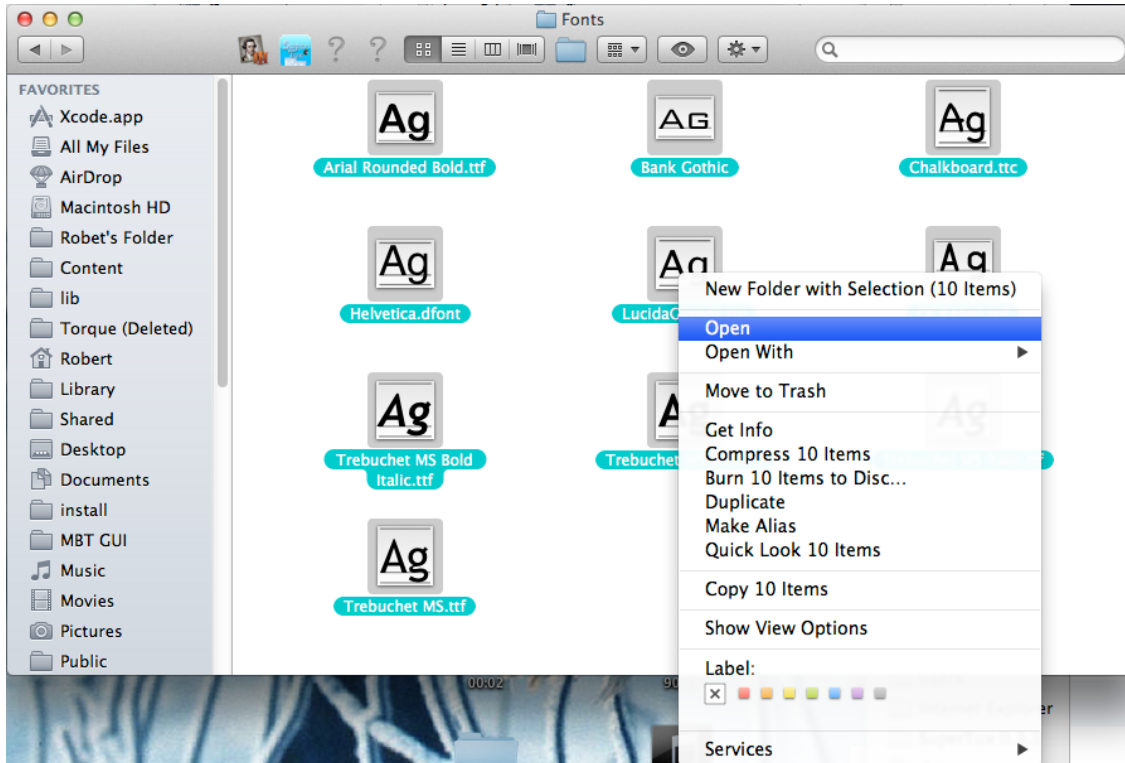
Fonts

FAVORITES
Xcode.app
All My Files
AirDrop
Macintosh HD
Robet's Folder
Content
lib
Torque (Deleted)
Robert
Library
Shared
Desktop
Documents
install
MBT GUI
Music
Movies
Pictures
Public

Ag
Arial Rounded Bold.ttf
AG
Bank Gothic
Ag
Chalkboard.ttc
Ag
Helvetica.dfont
Ag
Lucida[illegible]
Ag
Ag
Trebuchet MS Bold Italic.ttf
A
Trebuchet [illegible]
Ag
Ag
Trebuchet MS.ttf

New Folder with Selection (10 Items)
Open
Open With
Move to Trash
Get Info
Compress 10 Items
Burn 10 Items to Disc...
Duplicate
Make Alias
Quick Look 10 Items
Copy 10 Items
Show View Options
Label:
Services

00:02
90